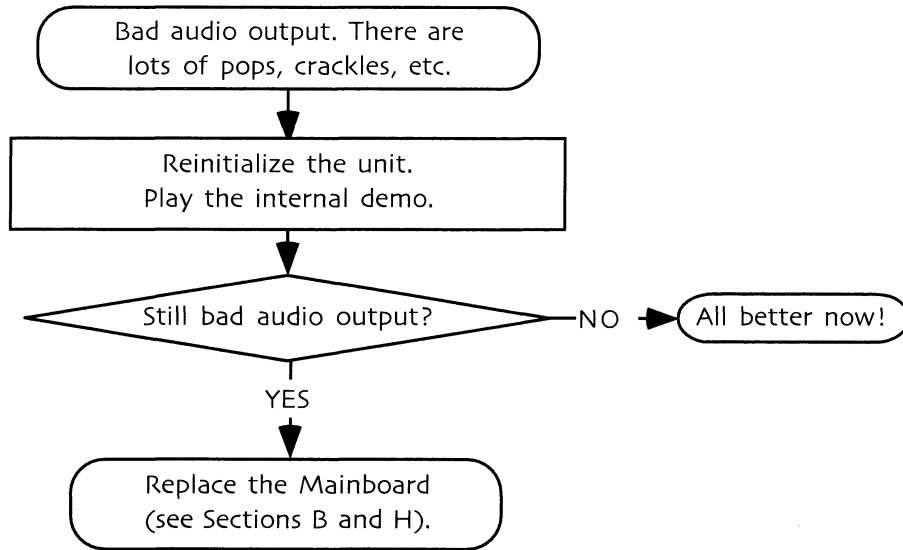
Bad audio output. There are lots of pops, crackles, etc.

Reinitialize the unit.
Play the internal demo.

Still bad audio output?

NO

All better now!

YES

Replace the Mainboard (see Sections B and H).